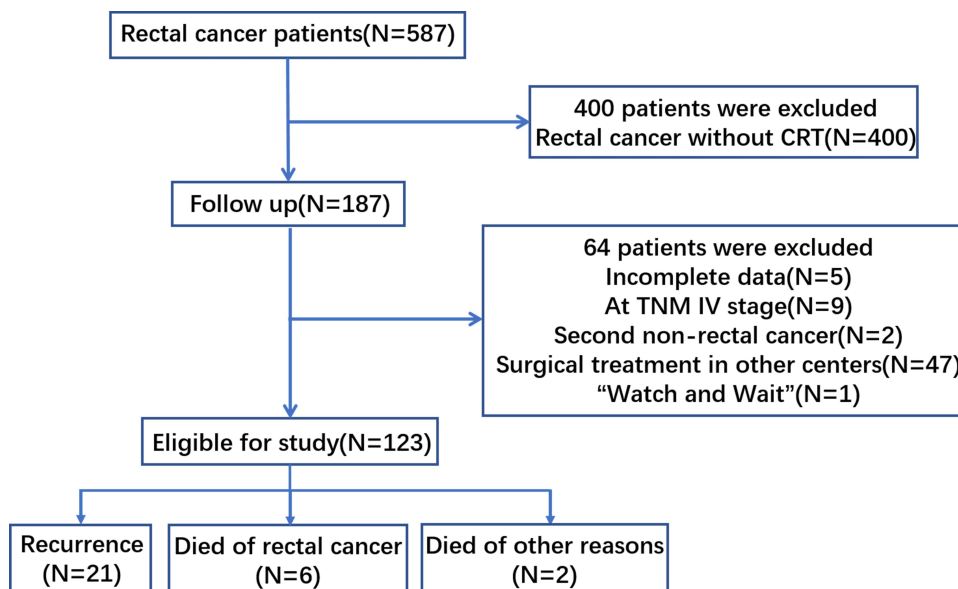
Rectal cancer patients(N=587)

400 patients were excluded
Rectal cancer without CRT(N=400)

Follow up(N=187)

64 patients were excluded
Incomplete data(N=5)
At TNM IV stage(N=9)
Second non-rectal cancer(N=2)
Surgical treatment in other centers(N=47)
“Watch and Wait”(N=1)

Eligible for study(N=123)

Recurrence
(N=21)

Died of rectal cancer
(N=6)

Died of other reasons
(N=2)